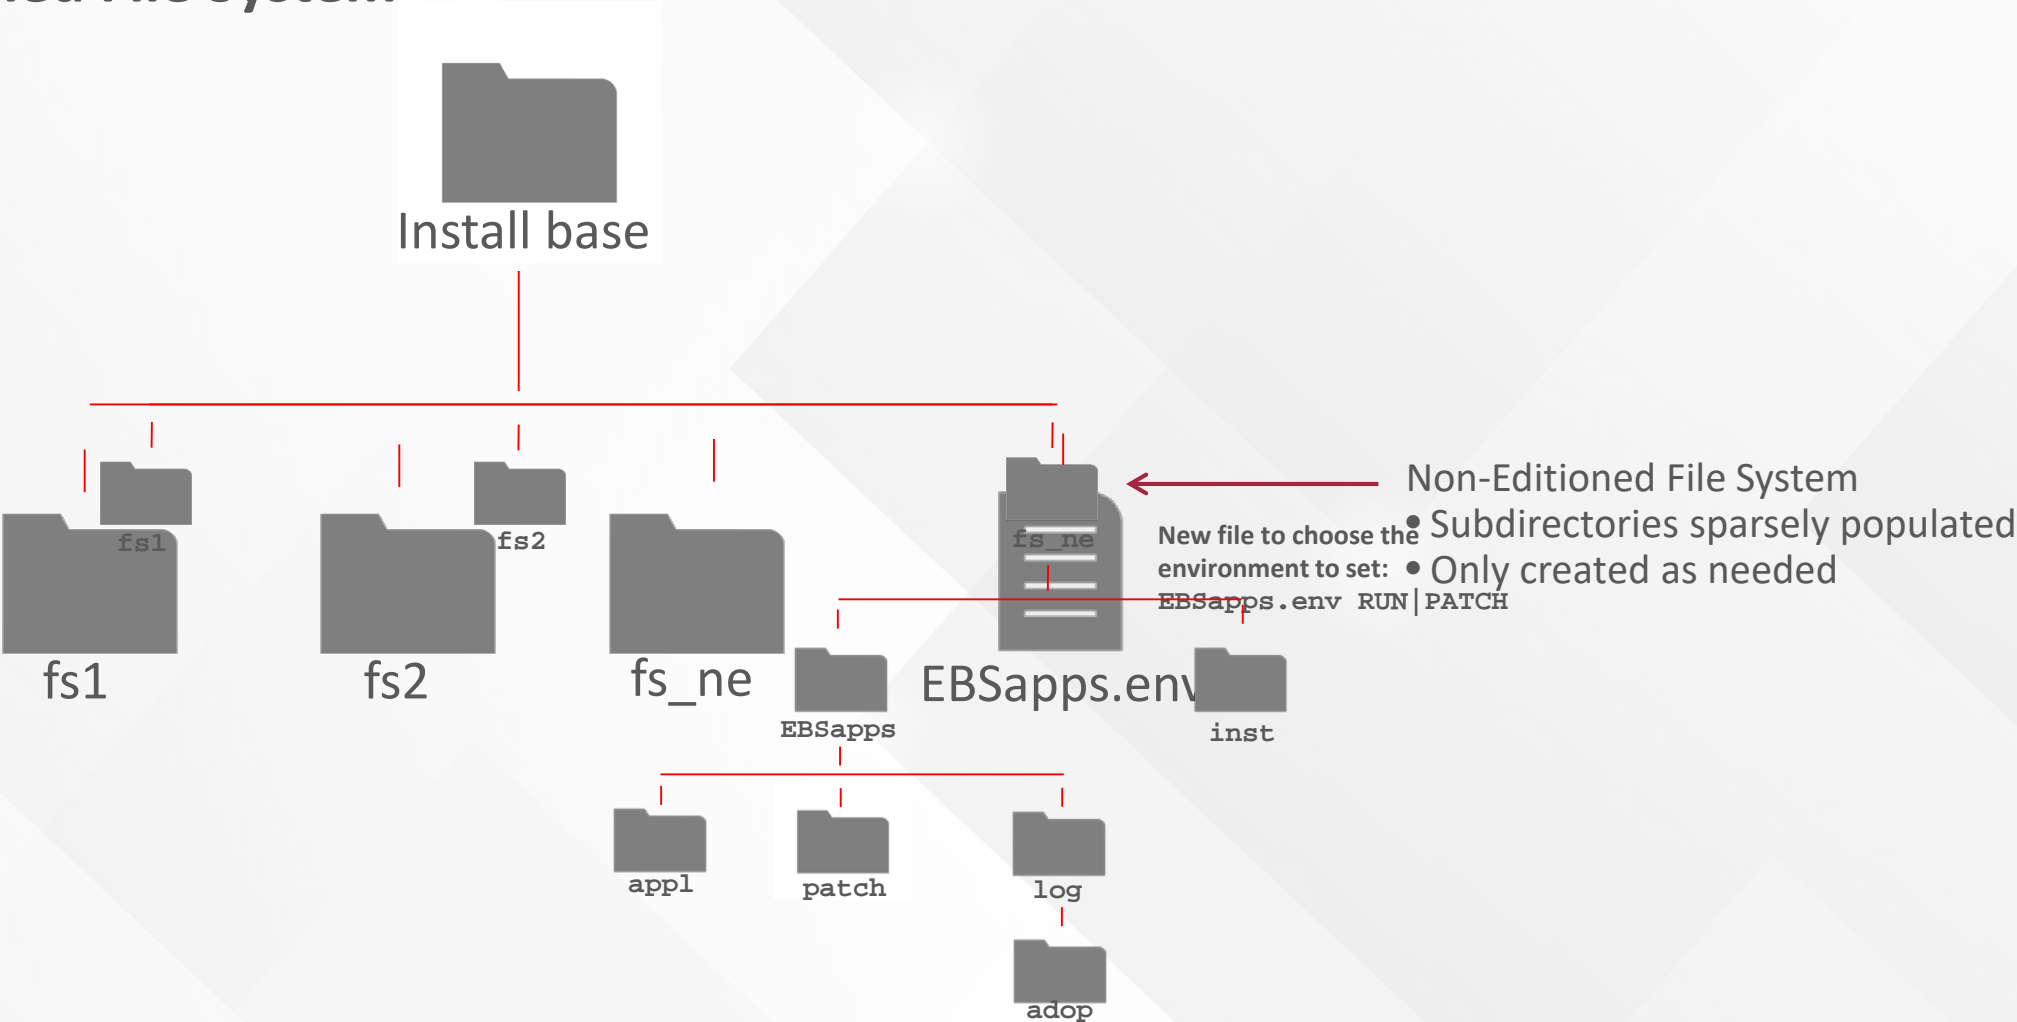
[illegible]

Install base

fs1

fs1

fs2

fs2

fs_ne

fs_ne

EBSapps.env

Non-Editioned File System

• Subdirectories sparsely populated

• Only created as needed

New file to choose the environment to set: EBSapps.env RUN|PATCH

EBSapps

inst

appl

patch

log

adop